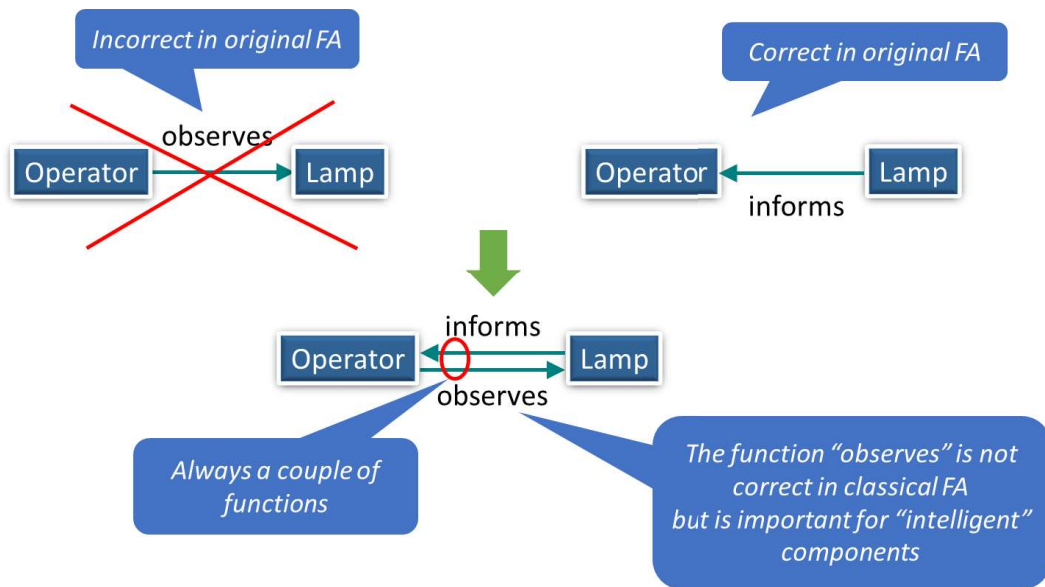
Incorrect in original FA

observes

Operator

Lamp

Correct in original FA

Operator

Lamp

informs

informs

Operator

Lamp

observes

Always a couple of functions

The function “observes” is not correct in classical FA but is important for “intelligent” components